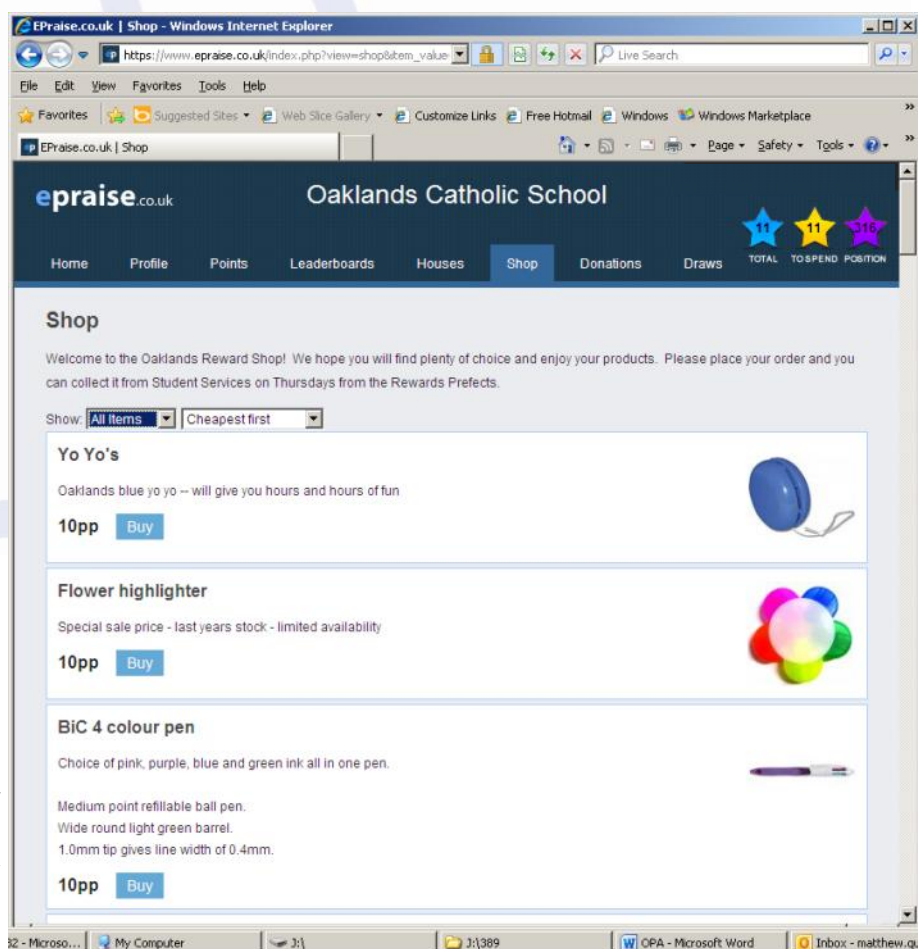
EPraise.co.uk | Shop - Windows Internet Explorer

https://www.epraise.co.uk/index.php?view=shop&item_value

Live Search

File Edit View Favorites Tools Help

Favorites Suggested Sites Web Slice Gallery Customize Links Free Hotmail Windows Windows Marketplace

EPraise.co.uk | Shop

Page Safety Tools

epraise.co.uk

Oaklands Catholic School

11 TOTAL 11 TO SPEND 316 POSITION

Home Profile Points Leaderboards Houses Shop Donations Draws

Shop

Welcome to the Oaklands Reward Shop! We hope you will find plenty of choice and enjoy your products. Please place your order and you can collect it from Student Services on Thursdays from the Rewards Prefects.

Show: All Items Cheapest first

Yo Yo's

Oaklands blue yo yo -- will give you hours and hours of fun

10pp Buy

Flower highlighter

Special sale price - last years stock - limited availability

10pp Buy

BiC 4 colour pen

Choice of pink, purple, blue and green ink all in one pen.

Medium point refillable ball pen.
Wide round light green barrel.
1.0mm tip gives line width of 0.4mm.

10pp Buy

2 - Microso... My Computer J:\ J:\389 OPA - Microsoft Word Inbox - matthew.q